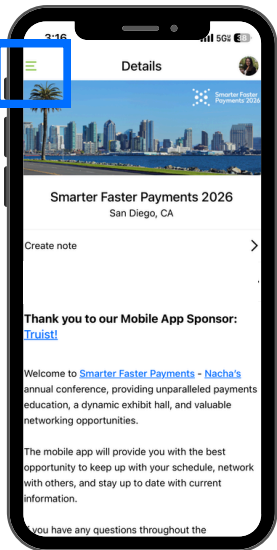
3:16

5G 38

Details

Smarter Faster Payments 2026

Smarter Faster Payments 2026
San Diego, CA

Create note

Thank you to our Mobile App Sponsor: Truist!

Welcome to Smarter Faster Payments - Nacha's annual conference, providing unparalleled payments education, a dynamic exhibit hall, and valuable networking opportunities.

The mobile app will provide you with the best opportunity to keep up with your schedule, network with others, and stay up to date with current information.

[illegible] you have any questions throughout the